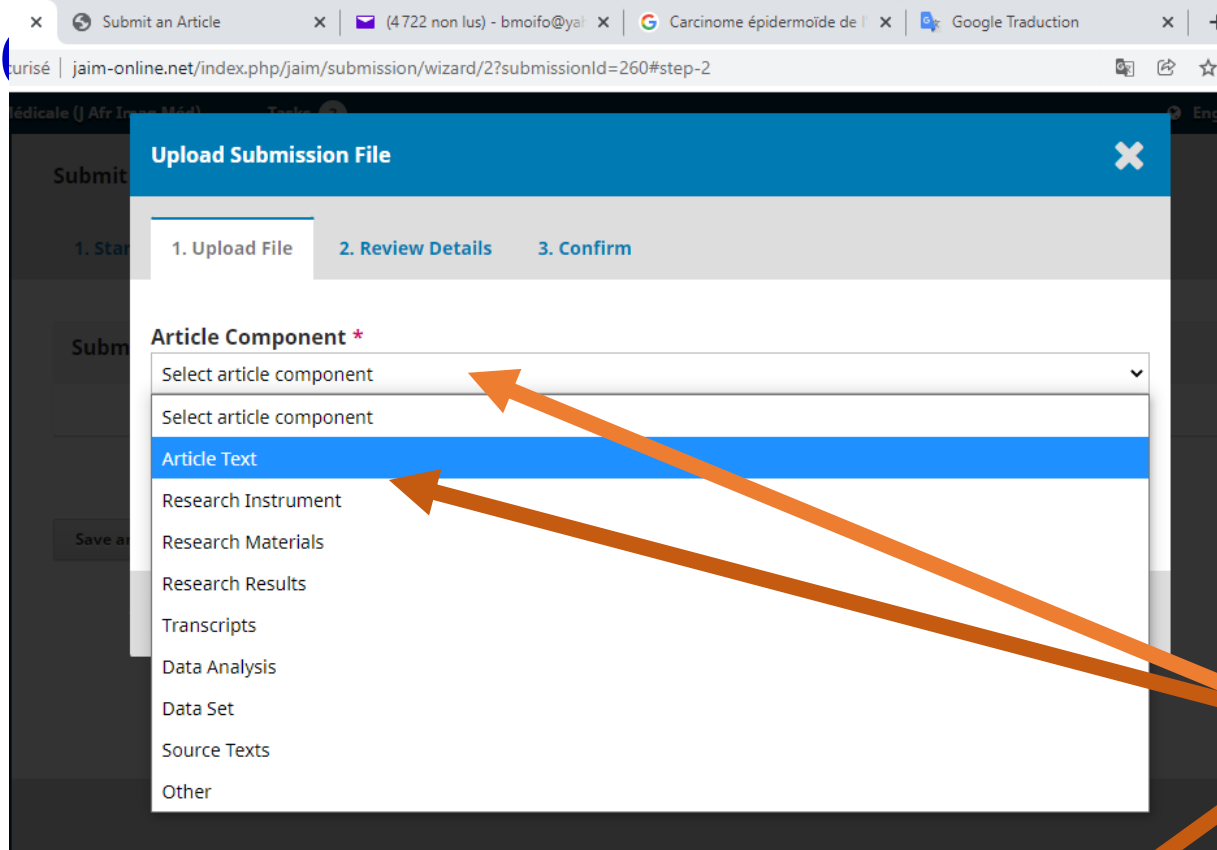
Submit an Article
(4 722 non lus) - bmoifo@ya
Carcinome épidermoïde de
Google Traduction

urisé | jaim-online.net/index.php/jaim/submission/wizard/2?submissionId=260#step-2

lédicale (J Afr Im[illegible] Méd)
Tasks
Eng

Submit
1. Star
Subm
Save a

Upload Submission File

1. Upload File
2. Review Details
3. Confirm

Article Component *

Select article component

Select article component
Article Text
Research Instrument
Research Materials
Research Results
Transcripts
Data Analysis
Data Set
Source Texts
Other